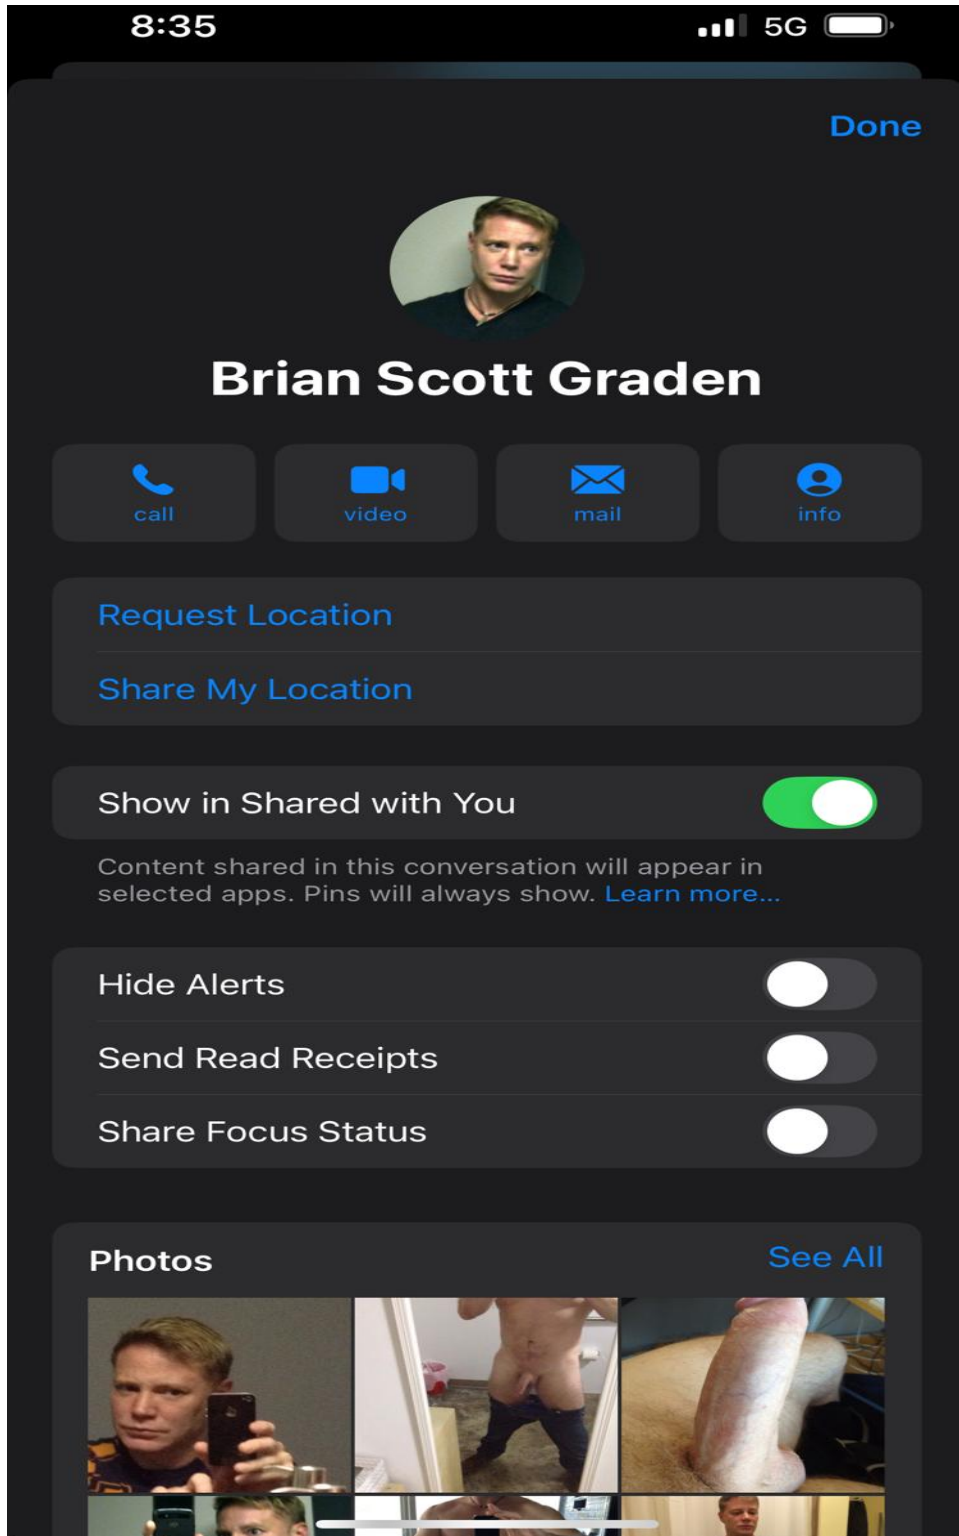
8:35

5G

Done

Brian Scott Graden

call

video

mail

info

Request Location

Share My Location

Show in Shared with You

Content shared in this conversation will appear in selected apps. Pins will always show. Learn more...

Hide Alerts

Send Read Receipts

Share Focus Status

Photos

See All